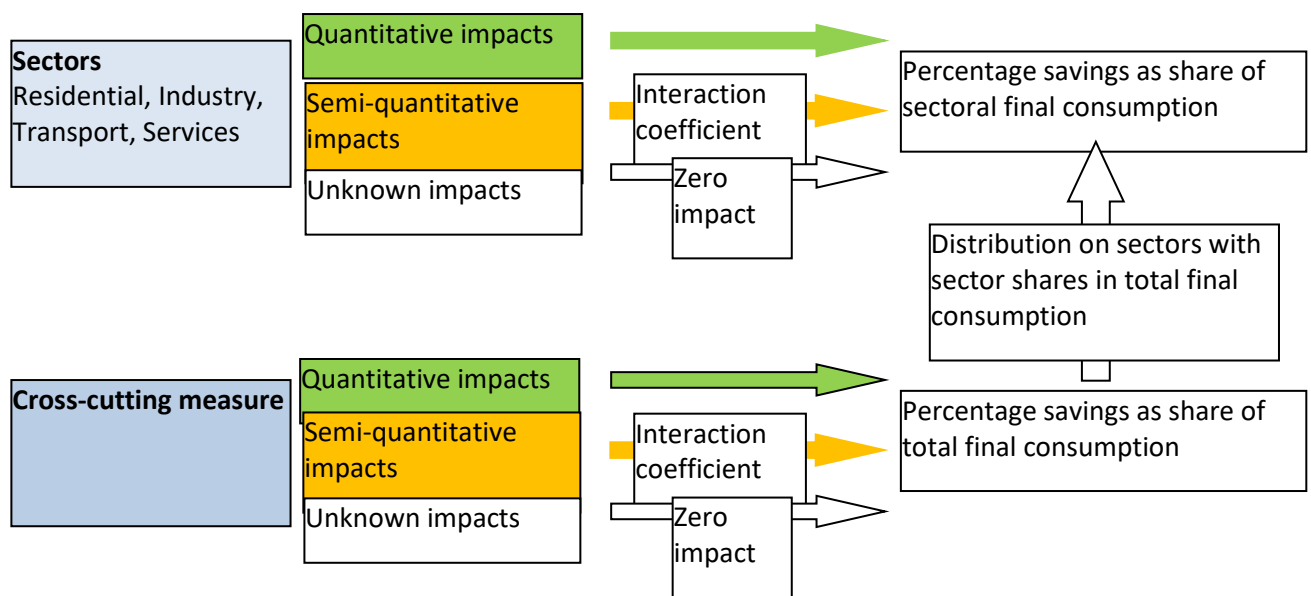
Sectors
Residential, Industry, Transport, Services

Quantitative impacts

Semi-quantitative impacts

Unknown impacts

Interaction coefficient

Zero impact

Percentage savings as share of sectoral final consumption

Distribution on sectors with sector shares in total final consumption

Cross-cutting measure

Quantitative impacts

Semi-quantitative impacts

Unknown impacts

Interaction coefficient

Zero impact

Percentage savings as share of total final consumption